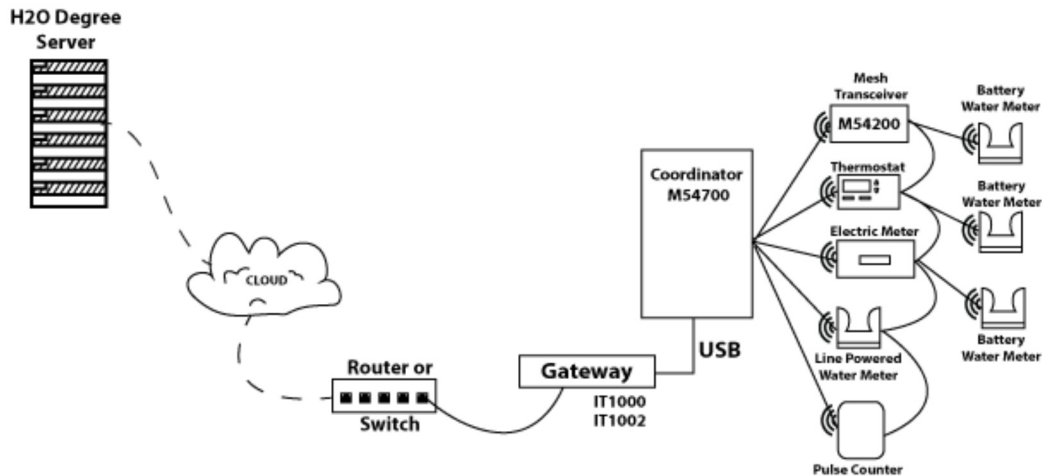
H2O Degree Server

CLOUD

Router or Switch

Gateway

IT1000
IT1002

USB

Coordinator
M54700

Mesh Transceiver
M54200

Thermostat

Electric Meter

Line Powered Water Meter

Pulse Counter

Battery Water Meter

Battery Water Meter

Battery Water Meter